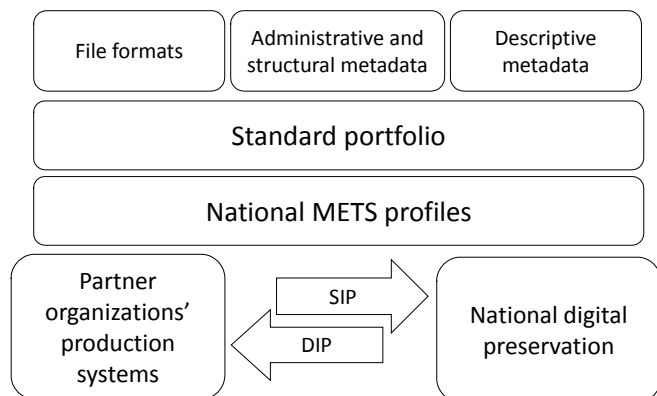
File formats

Administrative and structural metadata

Descriptive metadata

Standard portfolio

National METS profiles

Partner organizations' production systems

SIP

DIP

National digital preservation